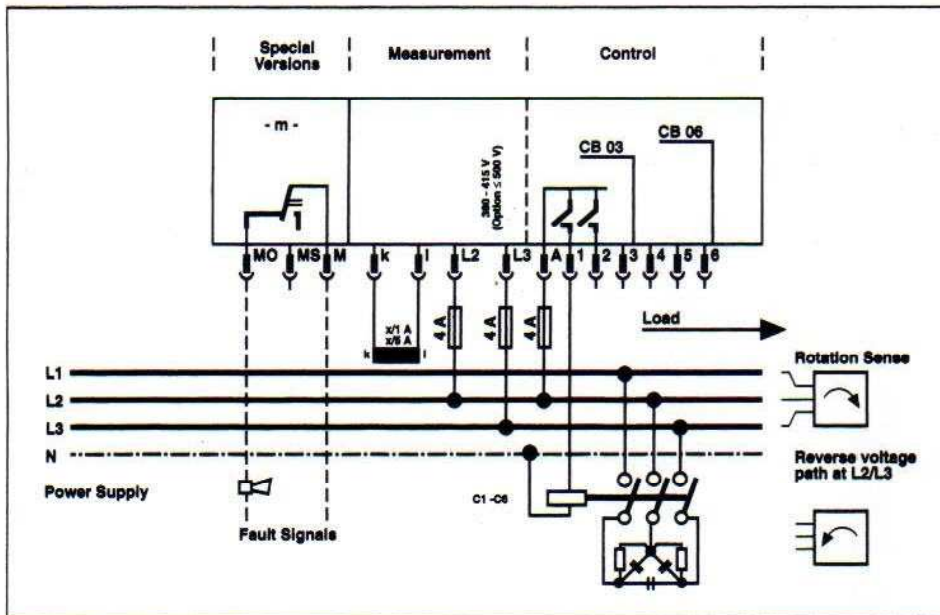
Special Versions

Measurement

Control

- m -

380 - 415 V (Option ≤ 500 V)

CB 03

CB 06

MO MS M k l L2 L3 A 1 2 3 4 5 6

x/1 A
x/5 A

k l

4 A 4 A 4 A

Load

L1
L2
L3
N

Rotation Sense

Reverse voltage path at L2/L3

Power Supply

C1 -C6

Fault Signals